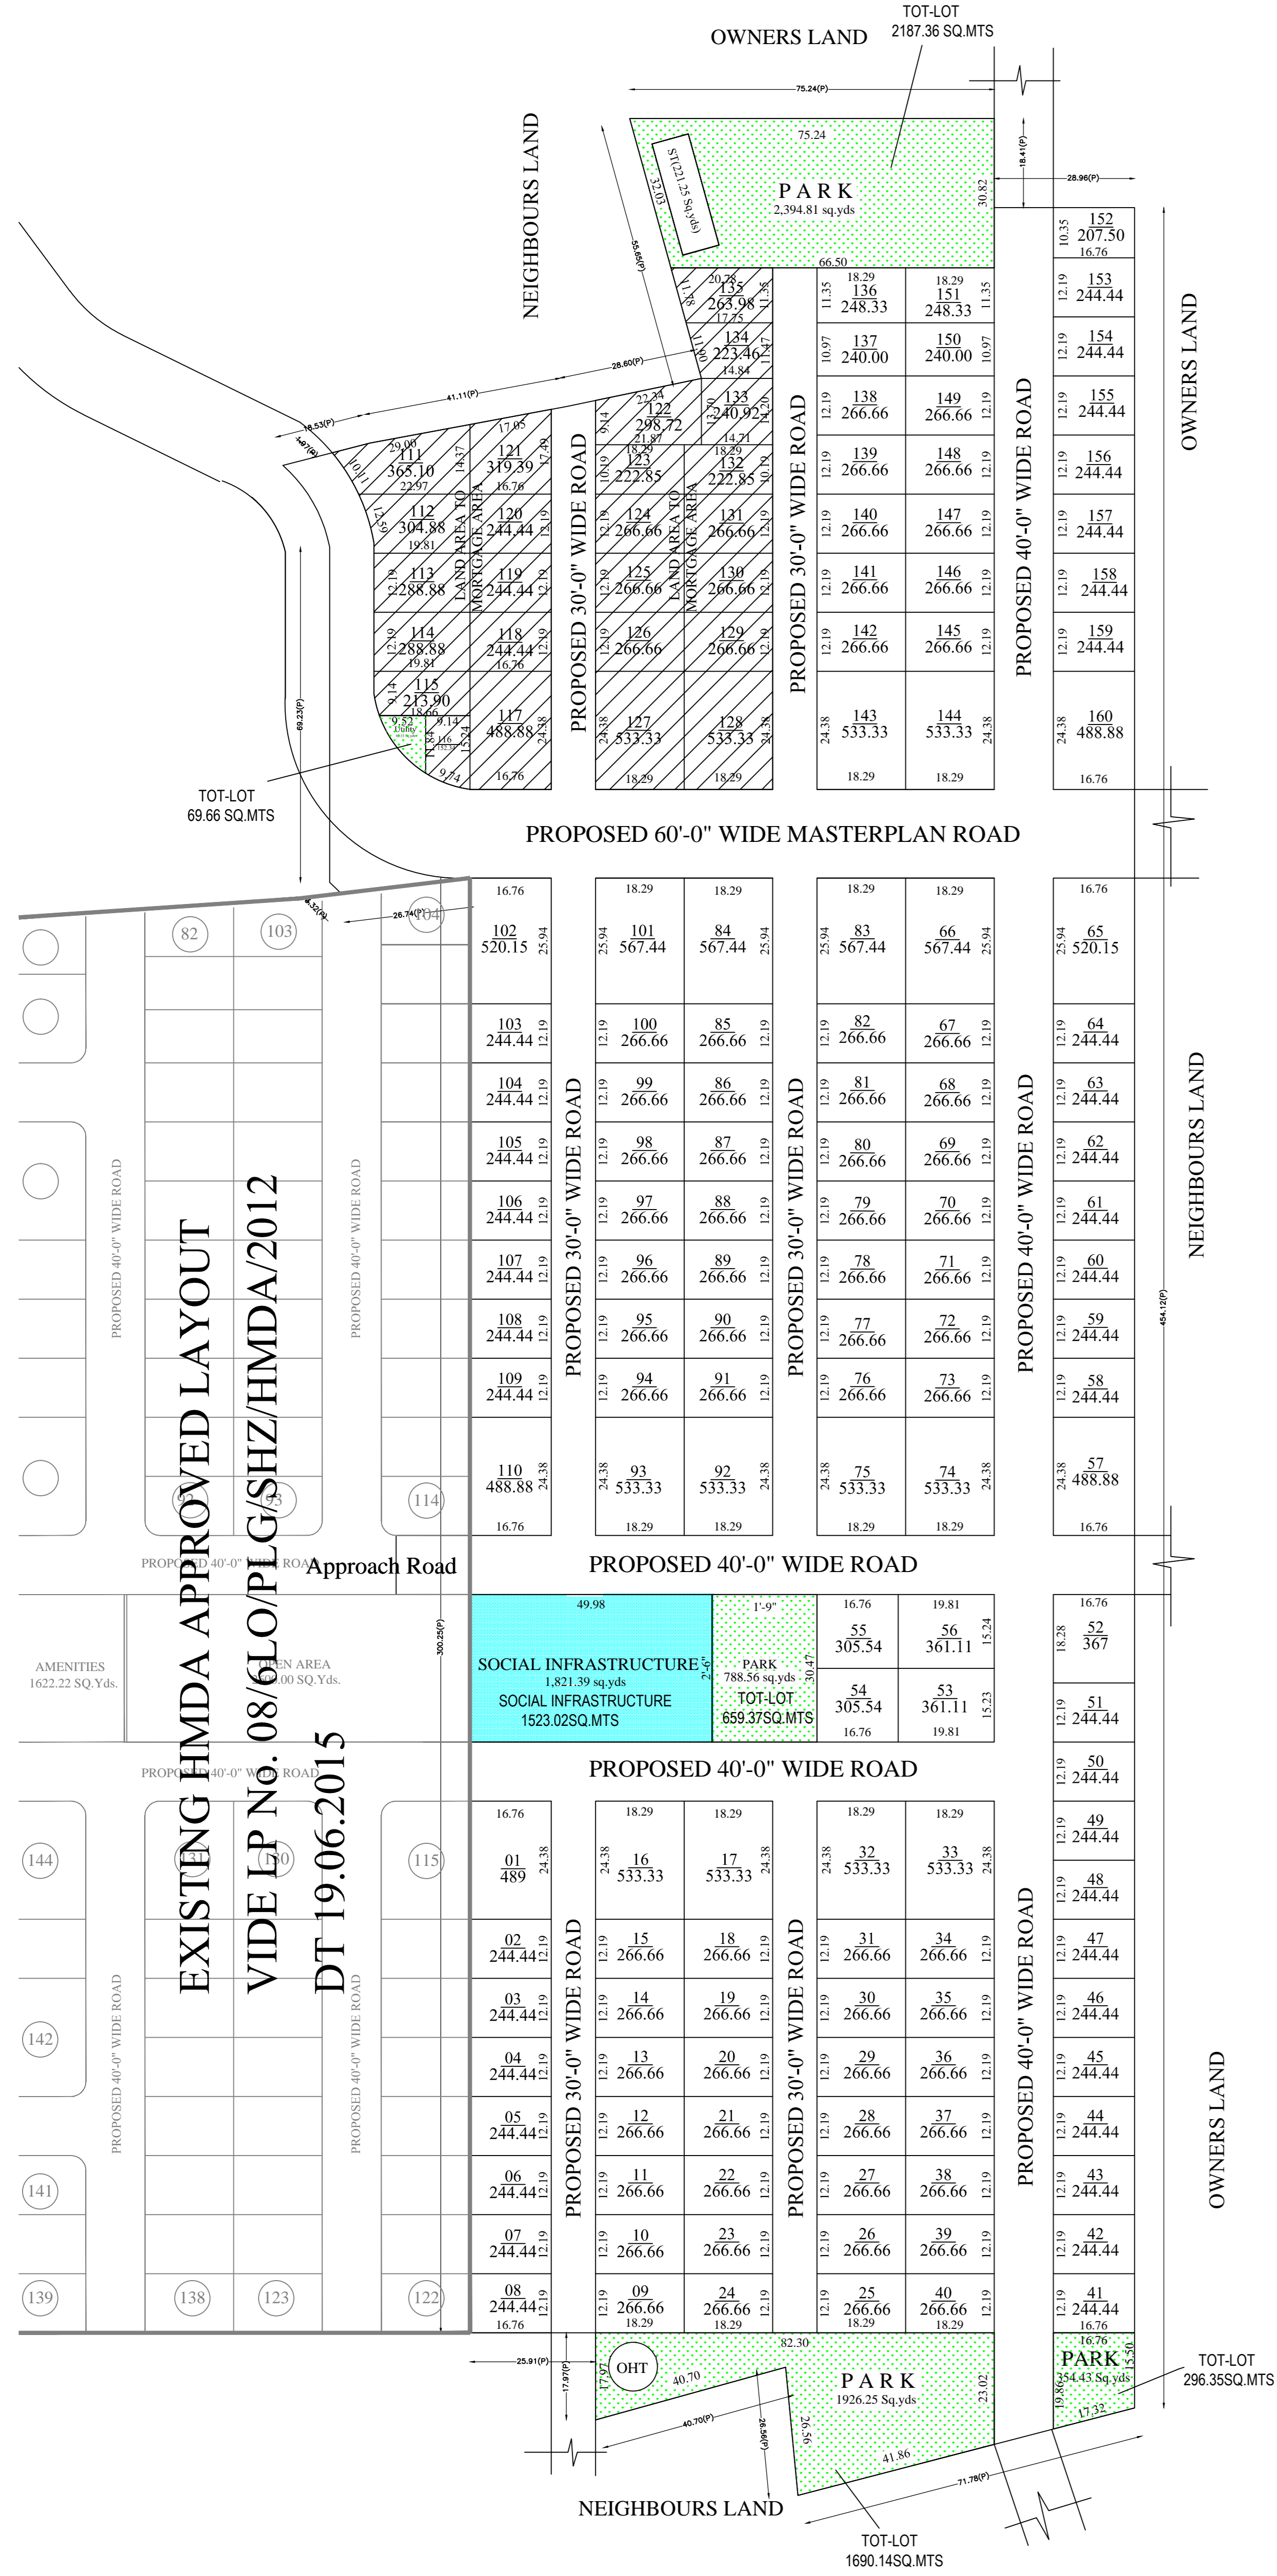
OWNERS LAND
TOT-LOT
2187.36 SQ.MTS
75.24(P)
75.24
18.41(P)
28.96(P)
PARK
2,394.81 sq.yds
ST(221.25 Sq.yds)
32.03
30.82
66.50
NEIGHBOURS LAND
55.65(P)
OWNERS LAND

135
263.98
20.78
17.75
11.78
11.35
134
223.46
14.84
11.90
133
240.92
14.71
122
298.72
22.34
21.87
123
222.85
18.29
132
222.85
18.29
124
266.66
131
266.66
125
266.66
130
266.66
126
266.66
129
266.66
127
533.33
18.29
128
533.33
18.29
LAND AREA TO MORTGAGE AREA

111
365.10
29.00
22.97
121
319.39
17.05
16.76
112
304.88
19.81
120
244.44
113
288.88
119
244.44
114
288.88
19.81
118
244.44
16.76
115
213.90
18.66
117
488.88
16.76
116
Utility
9.52
9.14
9.74
LAND AREA TO MORTGAGE AREA

28.60(P)
41.11(P)
18.53(P)
69.23(P)
TOT-LOT
69.66 SQ.MTS

136
248.33
18.29
151
248.33
18.29
137
240.00
150
240.00
138
266.66
149
266.66
139
266.66
148
266.66
140
266.66
147
266.66
141
266.66
146
266.66
142
266.66
145
266.66
143
533.33
18.29
144
533.33
18.29

152
207.50
16.76
153
244.44
154
244.44
155
244.44
156
244.44
157
244.44
158
244.44
159
244.44
160
488.88
16.76

PROPOSED 30'-0" WIDE ROAD
PROPOSED 30'-0" WIDE ROAD
PROPOSED 40'-0" WIDE ROAD

PROPOSED 60'-0" WIDE MASTERPLAN ROAD

102
520.15
101
567.44
84
567.44
83
567.44
66
567.44
65
520.15
103
244.44
100
266.66
85
266.66
82
266.66
67
266.66
64
244.44
104
244.44
99
266.66
86
266.66
81
266.66
68
266.66
63
244.44
105
244.44
98
266.66
87
266.66
80
266.66
69
266.66
62
244.44
106
244.44
97
266.66
88
266.66
79
266.66
70
266.66
61
244.44
107
244.44
96
266.66
89
266.66
78
266.66
71
266.66
60
244.44
108
244.44
95
266.66
90
266.66
77
266.66
72
266.66
59
244.44
109
244.44
94
266.66
91
266.66
76
266.66
73
266.66
58
244.44
110
488.88
93
533.33
92
533.33
75
533.33
74
533.33
57
488.88

NEIGHBOURS LAND
454.12(P)

EXISTING HMDA APPROVED LAYOUT
VIDE LP No. 08/6LO/PLG/SHZ/HMDA/2012
DT 19.06.2015

82
103
104
93
114
PROPOSED 40'-0" WIDE ROAD
PROPOSED 40'-0" WIDE ROAD
Approach Road
PROPOSED 40'-0" WIDE ROAD
AMENITIES
1622.22 SQ.Yds.
OPEN AREA
SQ.Yds.
300.25(P)

PROPOSED 40'-0" WIDE ROAD
49.98
SOCIAL INFRASTRUCTURE
1,821.39 sq.yds
SOCIAL INFRASTRUCTURE
1523.02SQ.MTS
PARK
788.56 sq.yds
TOT-LOT
659.37SQ.MTS
55
305.54
56
361.11
54
305.54
53
361.11
52
367
51
244.44
PROPOSED 40'-0" WIDE ROAD

144
131
130
115
142
141
139
138
123
122

01
489
16
533.33
17
533.33
32
533.33
33
533.33
50
244.44
49
244.44
48
244.44
02
244.44
15
266.66
18
266.66
31
266.66
34
266.66
47
244.44
03
244.44
14
266.66
19
266.66
30
266.66
35
266.66
46
244.44
04
244.44
13
266.66
20
266.66
29
266.66
36
266.66
45
244.44
05
244.44
12
266.66
21
266.66
28
266.66
37
266.66
44
244.44
06
244.44
11
266.66
22
266.66
27
266.66
38
266.66
43
244.44
07
244.44
10
266.66
23
266.66
26
266.66
39
266.66
42
244.44
08
244.44
09
266.66
24
266.66
25
266.66
40
266.66
41
244.44

OWNERS LAND

OHT
82.30
PARK
1926.25 Sq.yds
PARK
354.43 Sq.yds
TOT-LOT
296.35SQ.MTS
25.91(P)
17.97(P)
40.70
40.70(P)
26.56(P)
26.56
41.86
71.78(P)
17.32
NEIGHBOURS LAND
TOT-LOT
1690.14SQ.MTS